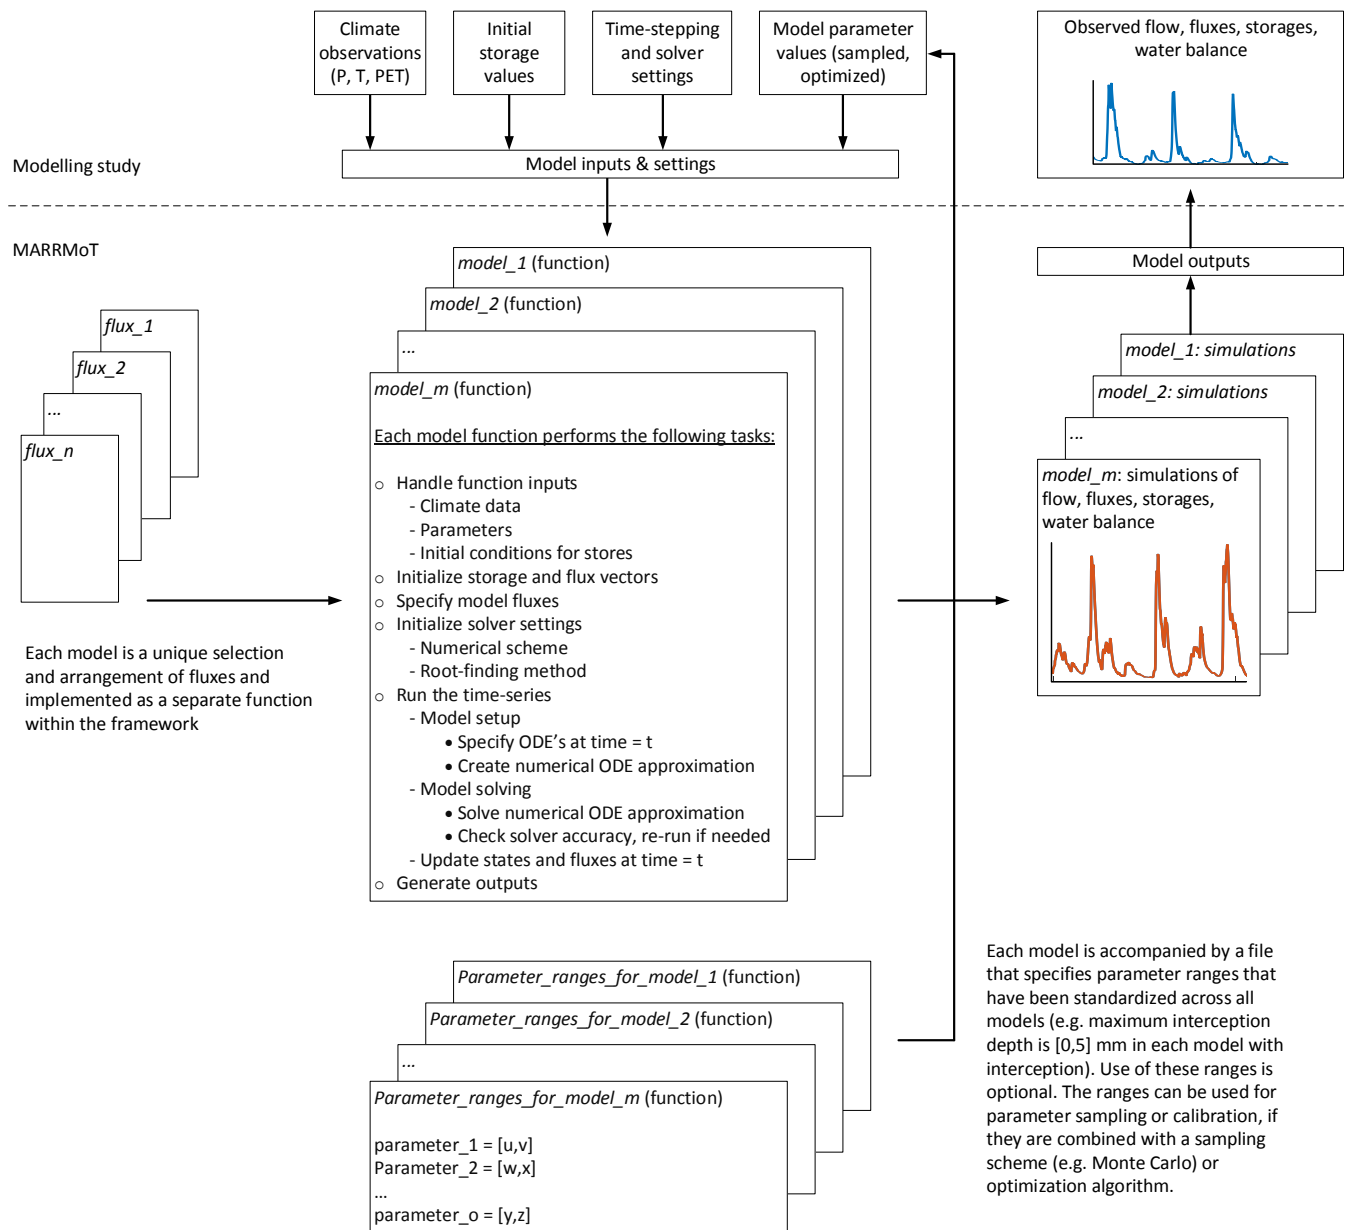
Climate observations (P, T, PET)

Initial storage values

Time-stepping and solver settings

Model parameter values (sampled, optimized)

Observed flow, fluxes, storages, water balance

Modelling study

Model inputs & settings

MARRMoT

Model outputs

model_1 (function)

model_2 (function)

...

model_m (function)

Each model function performs the following tasks:

○ Handle function inputs
- Climate data
- Parameters
- Initial conditions for stores
○ Initialize storage and flux vectors
○ Specify model fluxes
○ Initialize solver settings
- Numerical scheme
- Root-finding method
○ Run the time-series
- Model setup
• Specify ODE's at time = t
• Create numerical ODE approximation
- Model solving
• Solve numerical ODE approximation
• Check solver accuracy, re-run if needed
- Update states and fluxes at time = t
○ Generate outputs

flux_1

flux_2

...

flux_n

Each model is a unique selection and arrangement of fluxes and implemented as a separate function within the framework

model_1: simulations

model_2: simulations

...

model_m: simulations of flow, fluxes, storages, water balance

Parameter_ranges_for_model_1 (function)

Parameter_ranges_for_model_2 (function)

...

Parameter_ranges_for_model_m (function)

parameter_1 = [u,v]
Parameter_2 = [w,x]
...
parameter_o = [y,z]

Each model is accompanied by a file that specifies parameter ranges that have been standardized across all models (e.g. maximum interception depth is [0,5] mm in each model with interception). Use of these ranges is optional. The ranges can be used for parameter sampling or calibration, if they are combined with a sampling scheme (e.g. Monte Carlo) or optimization algorithm.